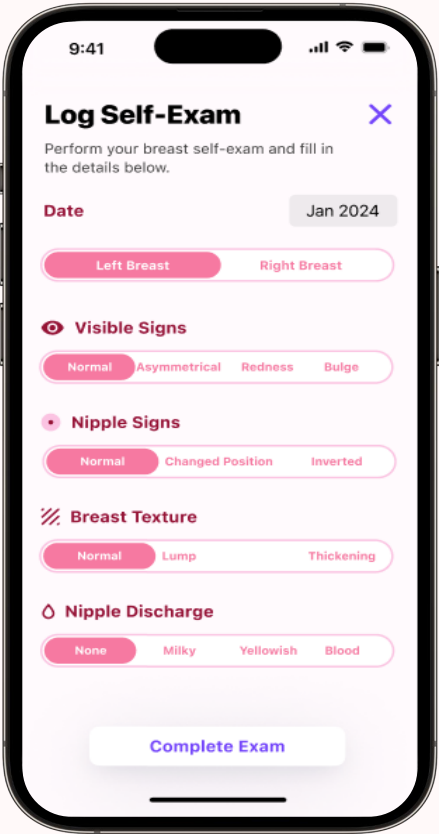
9:41

Log Self-Exam

Perform your breast self-exam and fill in the details below.

Date

Jan 2024

Left Breast | Right Breast

Visible Signs

Normal | Asymmetrical | Redness | Bulge

Nipple Signs

Normal | Changed Position | Inverted

Breast Texture

Normal | Lump | Thickening

Nipple Discharge

None | Milky | Yellowish | Blood

Complete Exam